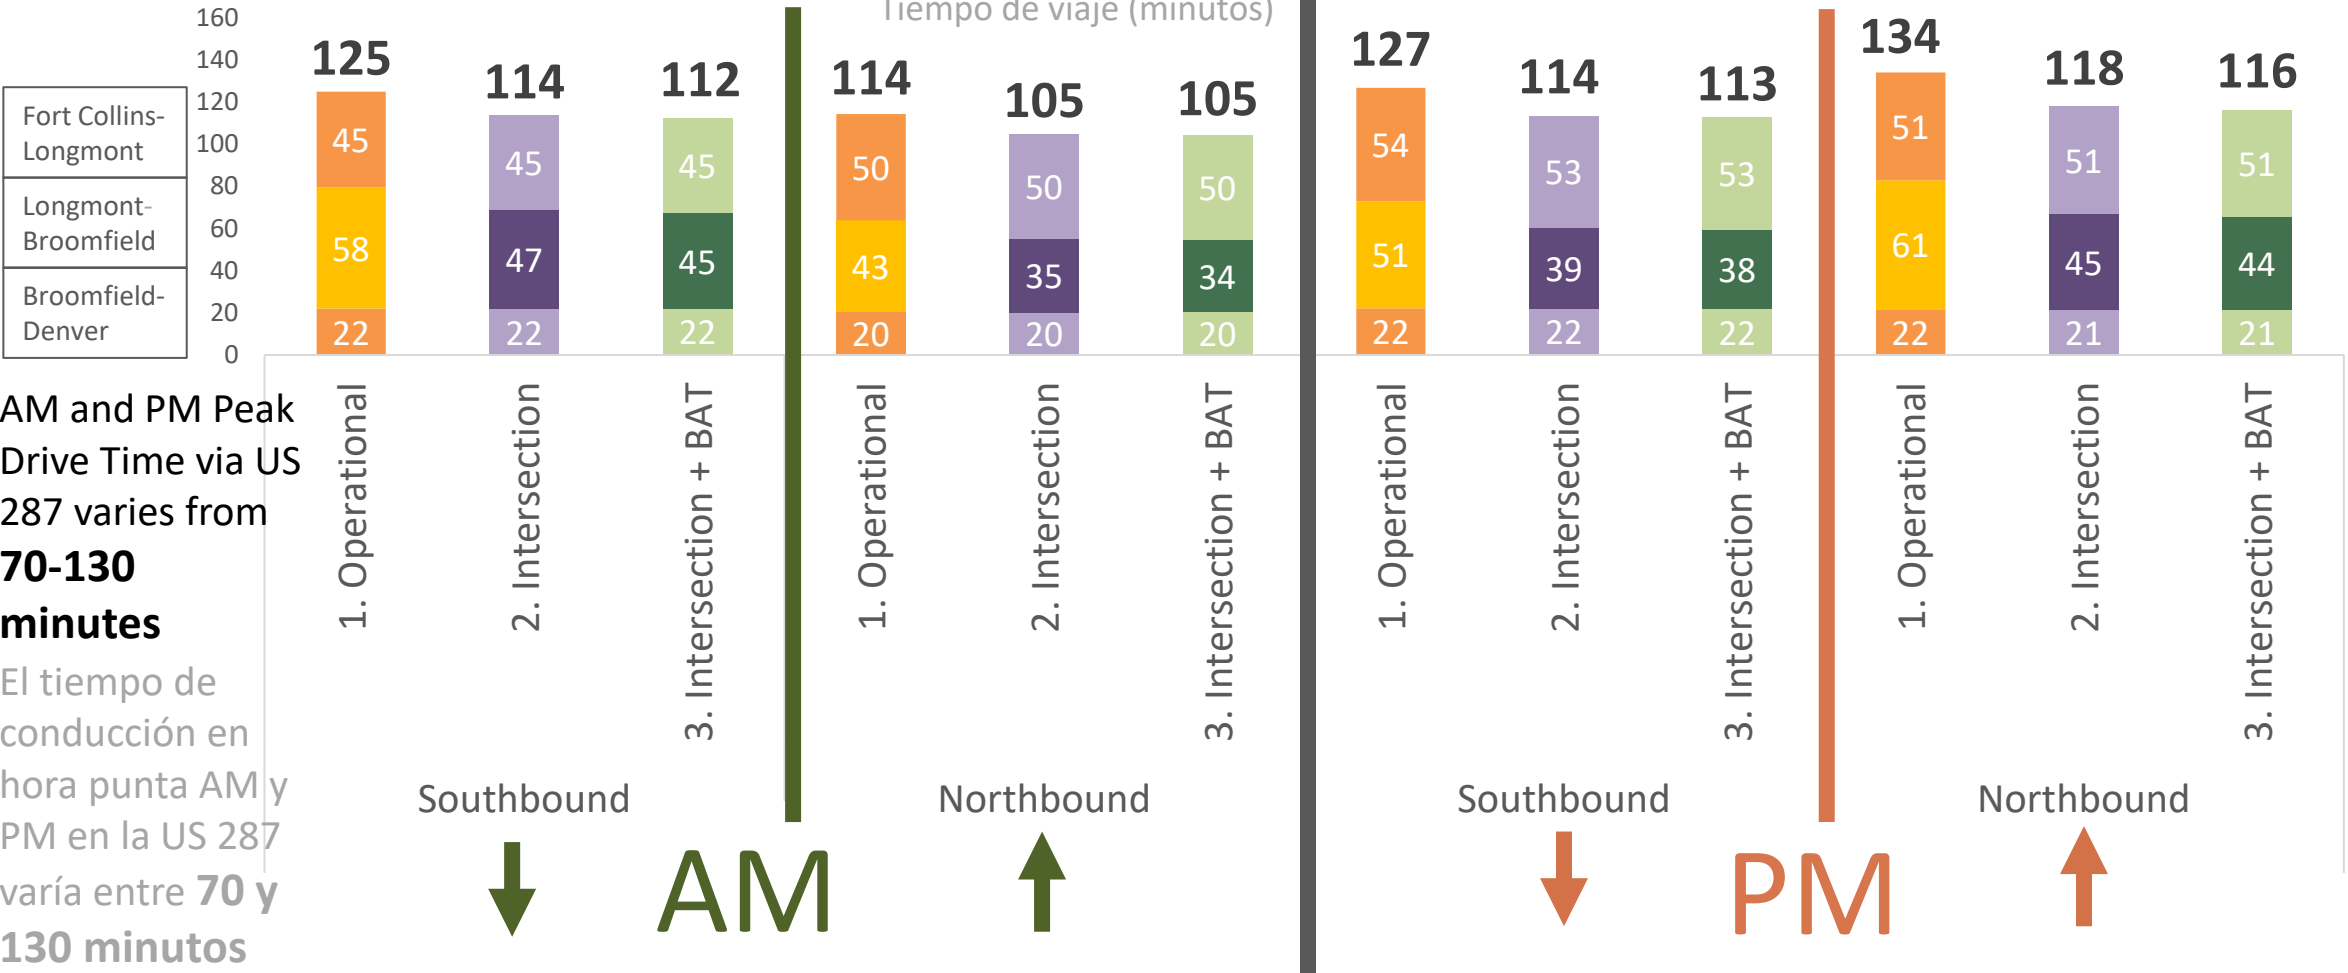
Tiempo de viaje (minutos)

| | 1. Operational | 2. Intersection | 3. Intersection + BAT | 1. Operational | 2. Intersection | 3. Intersection + BAT |
|---|---|---|---|---|---|---|
| Total | 125 | 114 | 112 | 114 | 105 | 105 |
| Fort Collins-Longmont | 45 | 45 | 45 | 50 | 50 | 50 |
| Longmont-Broomfield | 58 | 47 | 45 | 43 | 35 | 34 |
| Broomfield-Denver | 22 | 22 | 22 | 20 | 20 | 20 |

| | 1. Operational | 2. Intersection | 3. Intersection + BAT | 1. Operational | 2. Intersection | 3. Intersection + BAT |
|---|---|---|---|---|---|---|
| Total | 127 | 114 | 113 | 134 | 118 | 116 |
| Fort Collins-Longmont | 54 | 53 | 53 | 51 | 51 | 51 |
| Longmont-Broomfield | 51 | 39 | 38 | 61 | 45 | 44 |
| Broomfield-Denver | 22 | 22 | 22 | 22 | 21 | 21 |

160
140
120
100
80
60
40
20
0

Southbound
AM
Northbound

Southbound
PM
Northbound

AM and PM Peak Drive Time via US 287 varies from **70-130 minutes**

El tiempo de conducción en hora punta AM y PM en la US 287 varía entre **70 y 130 minutos**